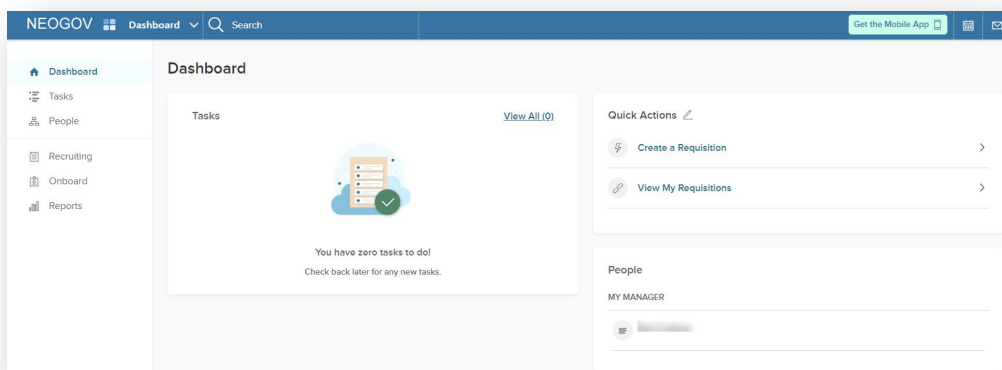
NEOGOV Dashboard Search

Get the Mobile App

Dashboard
Tasks
People
Recruiting
Onboard
Reports

Dashboard

Tasks
View All (0)

You have zero tasks to do!
Check back later for any new tasks.

Quick Actions
Create a Requisition
View My Requisitions

People
MY MANAGER
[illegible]